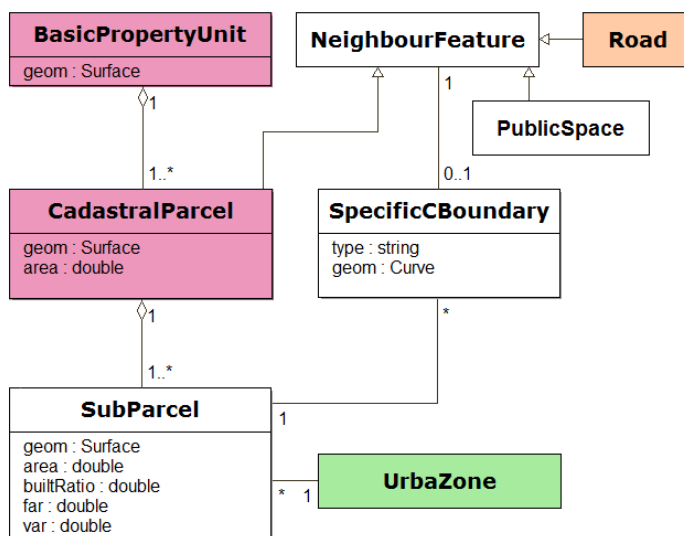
BasicPropertyUnit
geom : Surface

NeighbourFeature

Road

PublicSpace

1

1..*

1

0..1

CadastralParcel
geom : Surface
area : double

SpecificCBoundary
type : string
geom : Curve

1

*

1..*

SubParcel
geom : Surface
area : double
builtRatio : double
far : double
var : double

1

*

1

UrbaZone